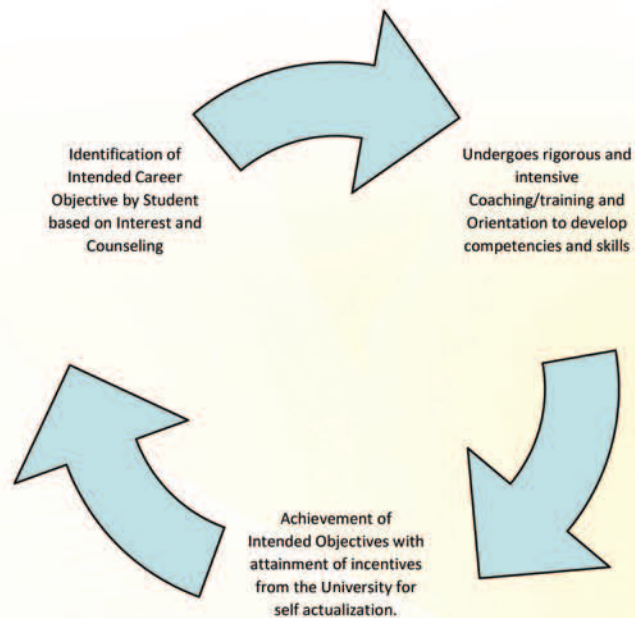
Identification of Intended Career Objective by Student based on Interest and Counseling

Undergoes rigorous and intensive Coaching/training and Orientation to develop competencies and skills

Achievement of Intended Objectives with attainment of incentives from the University for self actualization.